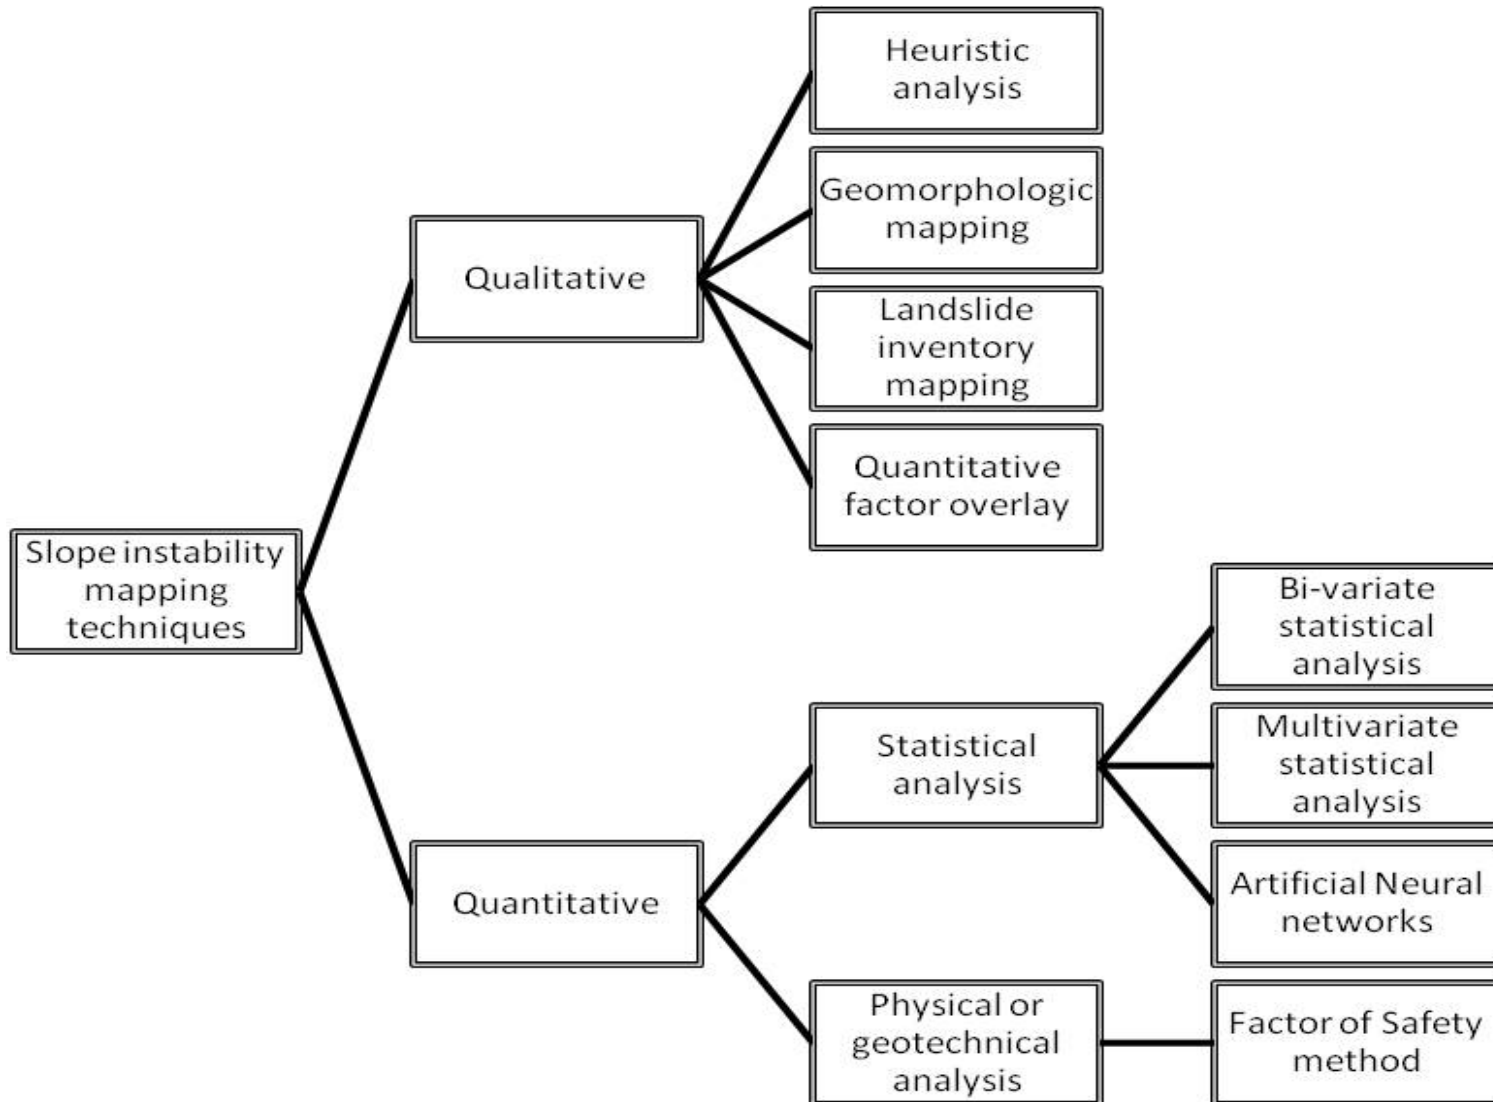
Slope instability mapping techniques

Qualitative

Heuristic analysis

Geomorphologic mapping

Landslide inventory mapping

Quantitative factor overlay

Quantitative

Statistical analysis

Bi-variate statistical analysis

Multivariate statistical analysis

Artificial Neural networks

Physical or geotechnical analysis

Factor of Safety method